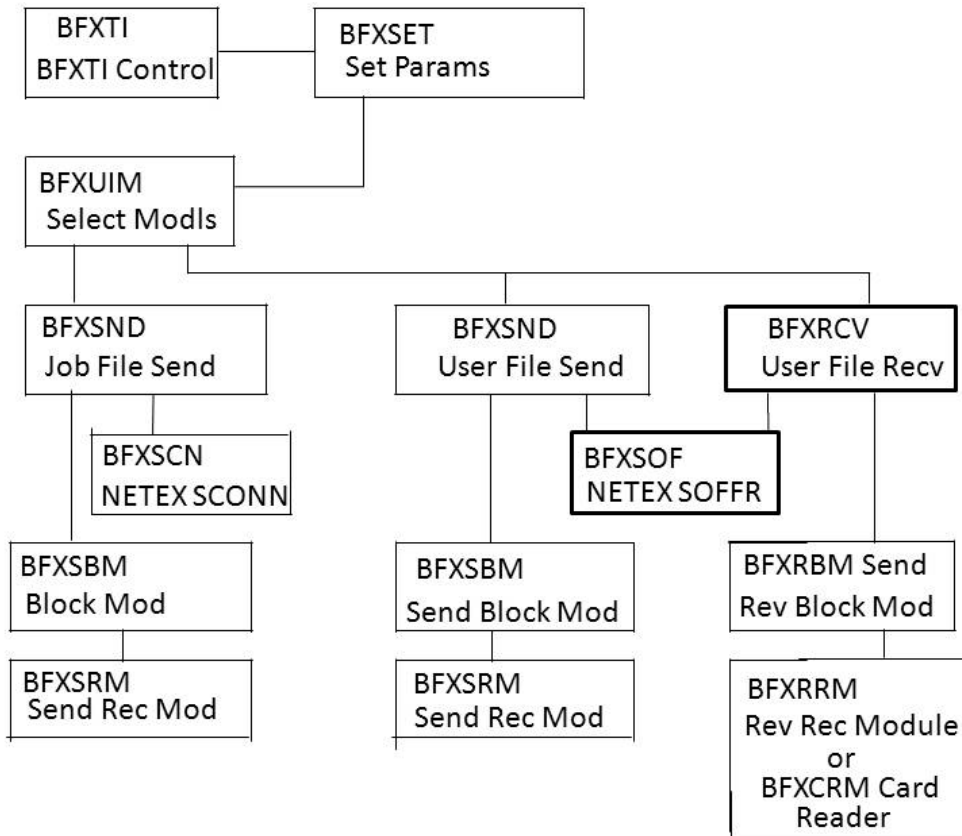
BFXTI
BFXTI Control

BFXSET
Set Params

BFXUIM
Select Modls

BFXSND
Job File Send

BFXSCN
NETEX SCONN

BFXSBM
Block Mod

BFXSRM
Send Rec Mod

BFXSND
User File Send

BFXSOF
NETEX SOFFR

BFXSBM
Send Block Mod

BFXSRM
Send Rec Mod

BFXRCV
User File Recv

BFXRBM Send
Rev Block Mod

BFXRRM
Rev Rec Module
or
BFXCRM Card Reader